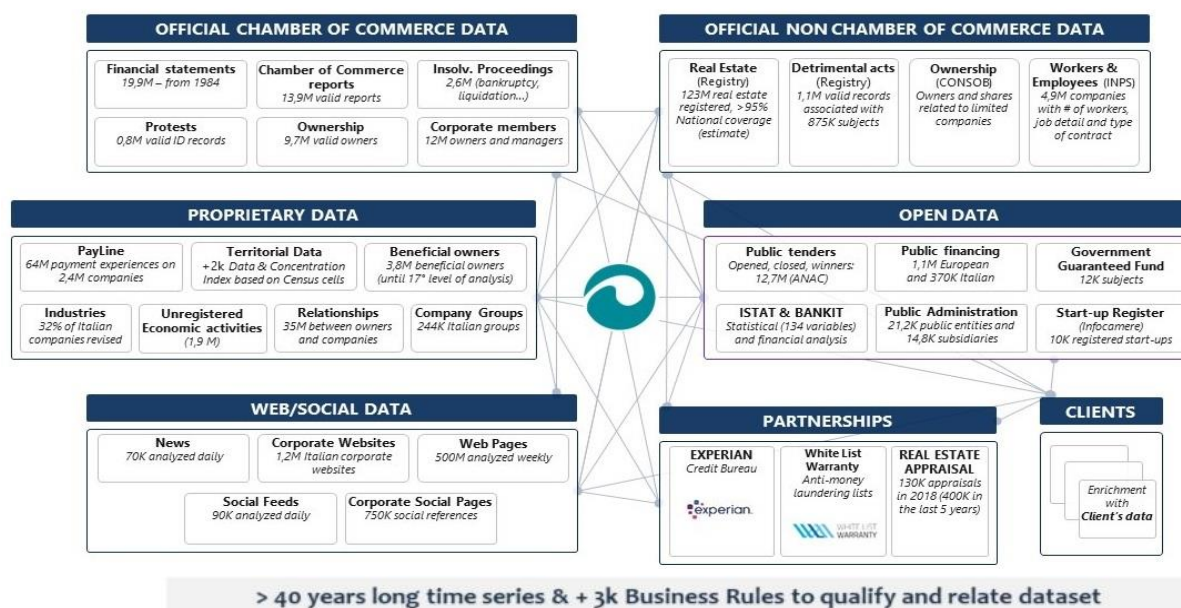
OFFICIAL CHAMBER OF COMMERCE DATA

Financial statements
19,9M – from 1984

Chamber of Commerce reports
13,9M valid reports

Insolv. Proceedings
2,6M (bankruptcy, liquidation...)

Protests
0,8M valid ID records

Ownership
9,7M valid owners

Corporate members
12M owners and managers

OFFICIAL NON CHAMBER OF COMMERCE DATA

Real Estate (Registry)
123M real estate registered, >95% National coverage (estimate)

Detrimental acts (Registry)
1,1M valid records associated with 875K subjects

Ownership (CONSOB)
Owners and shares related to limited companies

Workers & Employees (INPS)
4,9M companies with # of workers, job detail and type of contract

PROPRIETARY DATA

PayLine
64M payment experiences on 2,4M companies

Territorial Data
+2k Data & Concentration Index based on Census cells

Beneficial owners
3,8M beneficial owners (until 17° level of analysis)

Industries
32% of Italian companies revised

Unregistered Economic activities
(1,9 M)

Relationships
35M between owners and companies

Company Groups
244K Italian groups

OPEN DATA

Public tenders
Opened, closed, winners: 12,7M (ANAC)

Public financing
1,1M European and 370K Italian

Government Guaranteed Fund
12K subjects

ISTAT & BANKIT
Statistical (134 variables) and financial analysis

Public Administration
21,2K public entities and 14,8K subsidiaries

Start-up Register
(Infocamere)
10K registered start-ups

WEB/SOCIAL DATA

News
70K analyzed daily

Corporate Websites
1,2M Italian corporate websites

Web Pages
500M analyzed weekly

Social Feeds
90K analyzed daily

Corporate Social Pages
750K social references

PARTNERSHIPS

EXPERIAN
Credit Bureau
experian.

White List Warranty
Anti-money laundering lists
WHITE LIST WARRANTY

REAL ESTATE APPRAISAL
130K appraisals in 2018 (400K in the last 5 years)

CLIENTS

Enrichment with Client's data

> 40 years long time series & + 3k Business Rules to qualify and relate dataset